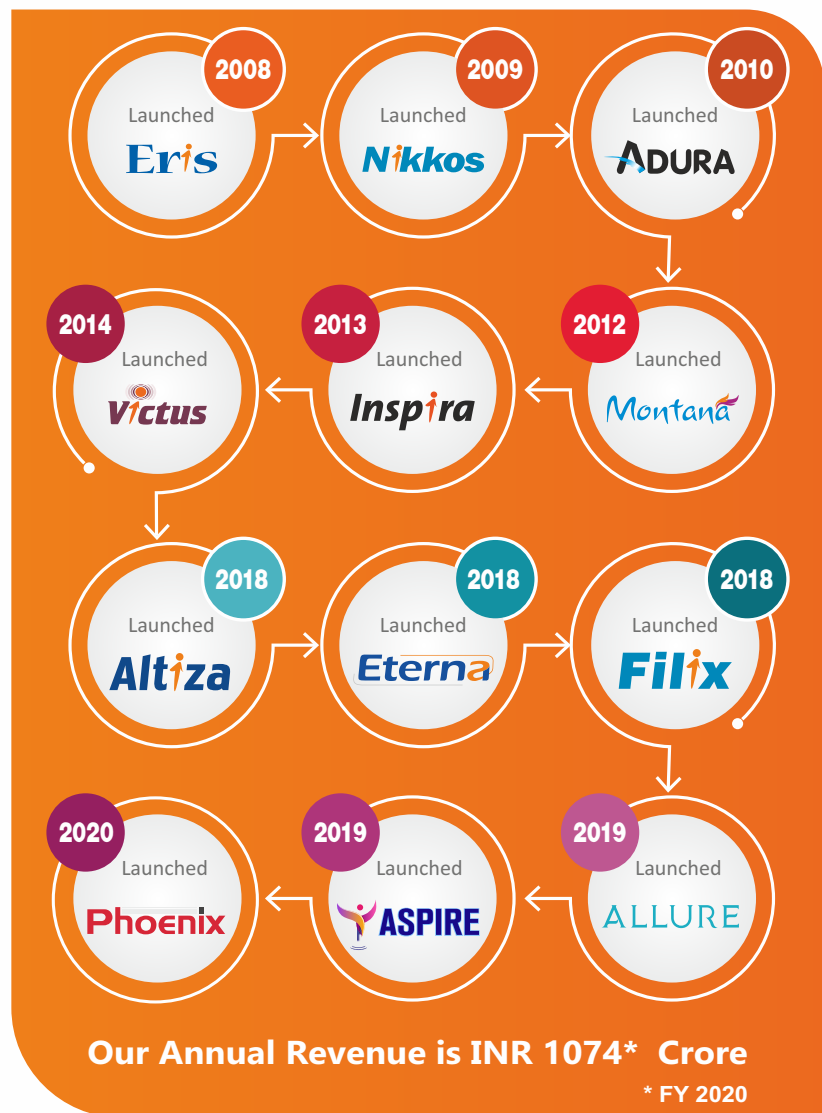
2008
Launched
Eris

2009
Launched
Nikkos

2010
Launched
ADURA

2014
Launched
Victus

2013
Launched
Inspira

2012
Launched
Montana

2018
Launched
Altiza

2018
Launched
Eterna

2018
Launched
Filix

2020
Launched
Phoenix

2019
Launched
ASPIRE

2019
Launched
ALLURE

Our Annual Revenue is INR 1074* Crore
* FY 2020